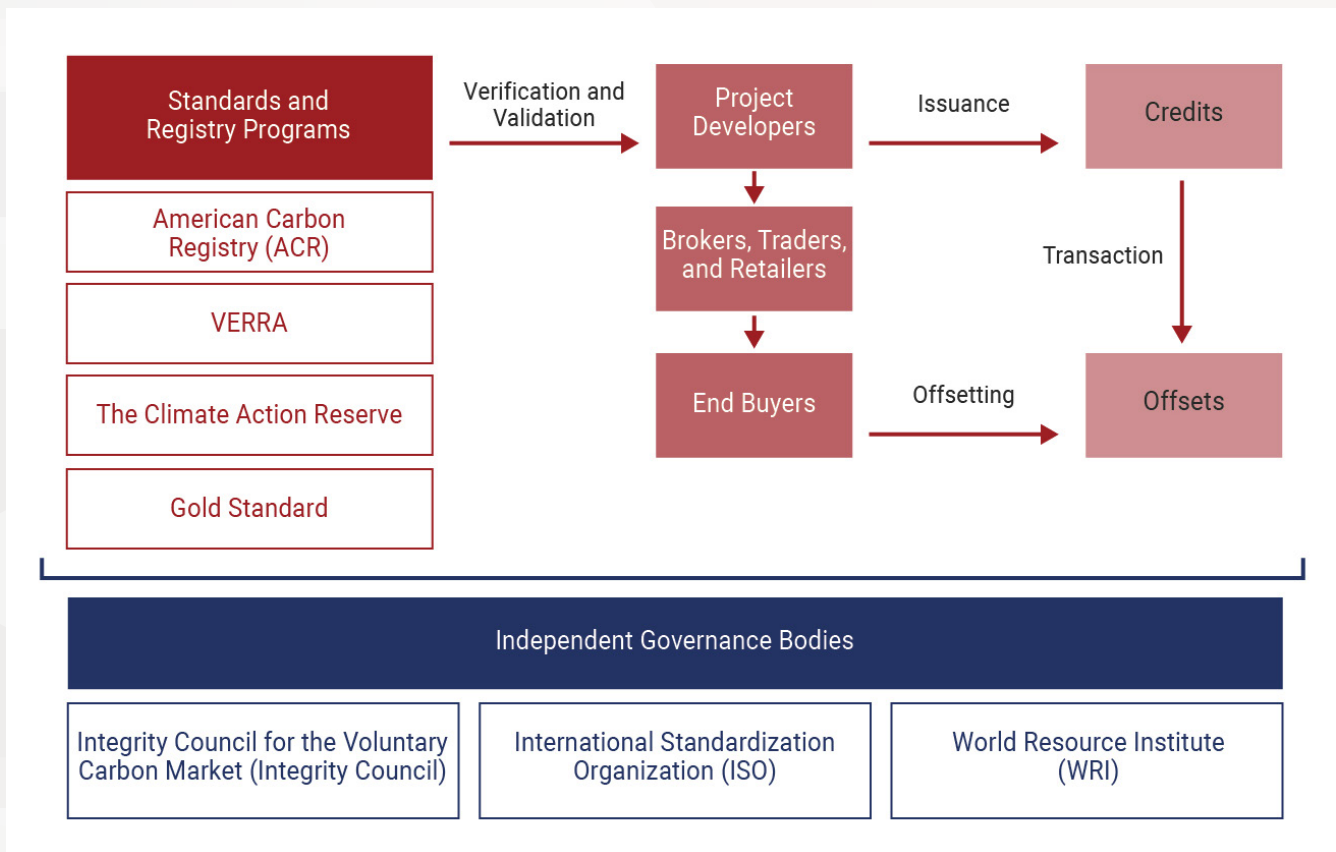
Standards and Registry Programs

American Carbon Registry (ACR)

VERRA

The Climate Action Reserve

Gold Standard

Verification and Validation

Project Developers

Brokers, Traders, and Retailers

End Buyers

Issuance

Credits

Transaction

Offsetting

Offsets

Independent Governance Bodies

Integrity Council for the Voluntary Carbon Market (Integrity Council)

International Standardization Organization (ISO)

World Resource Institute (WRI)